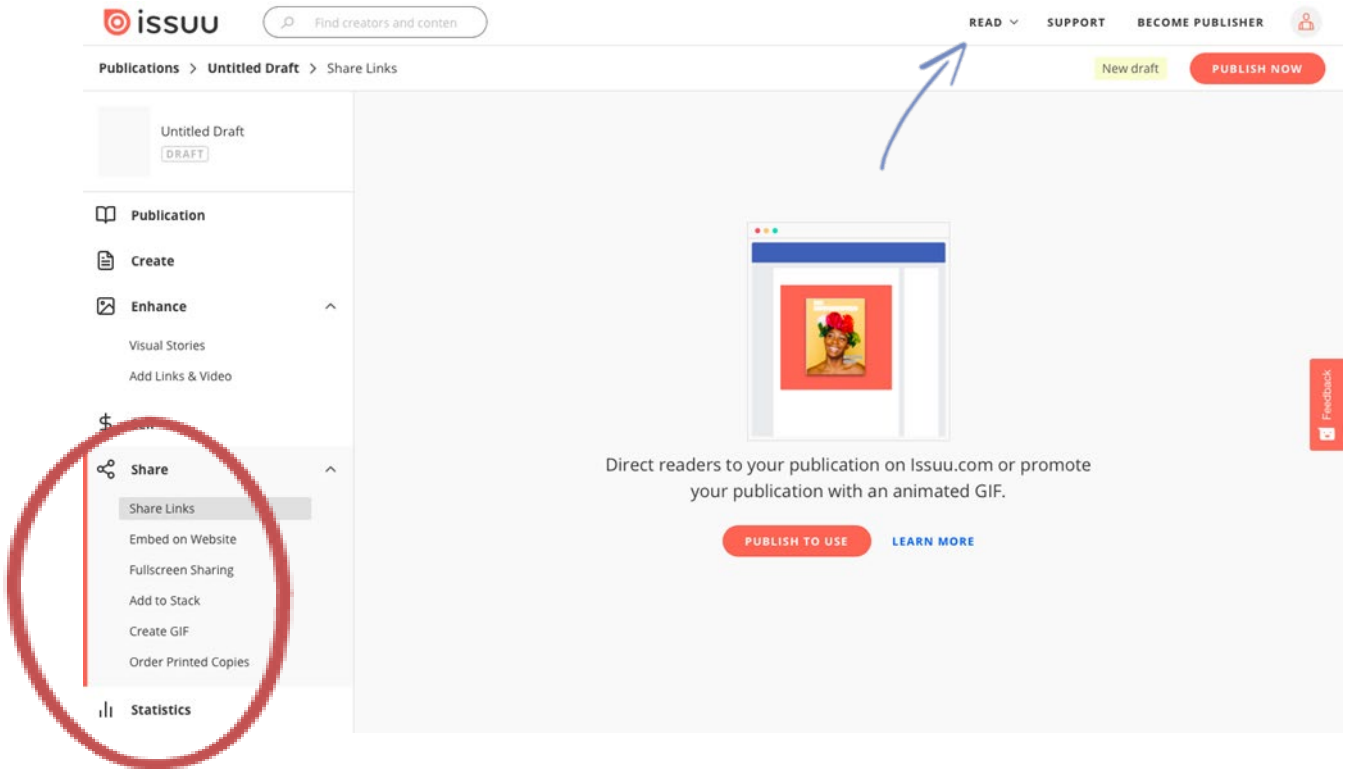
issuu

Find creators and conten

READ

SUPPORT

BECOME PUBLISHER

Publications > Untitled Draft > Share Links

New draft

PUBLISH NOW

Untitled Draft

DRAFT

Publication

Create

Enhance

Visual Stories

Add Links & Video

$ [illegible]

Share

Share Links

Embed on Website

Fullscreen Sharing

Add to Stack

Create GIF

Order Printed Copies

Statistics

Direct readers to your publication on Issuu.com or promote your publication with an animated GIF.

PUBLISH TO USE

LEARN MORE

Feedback